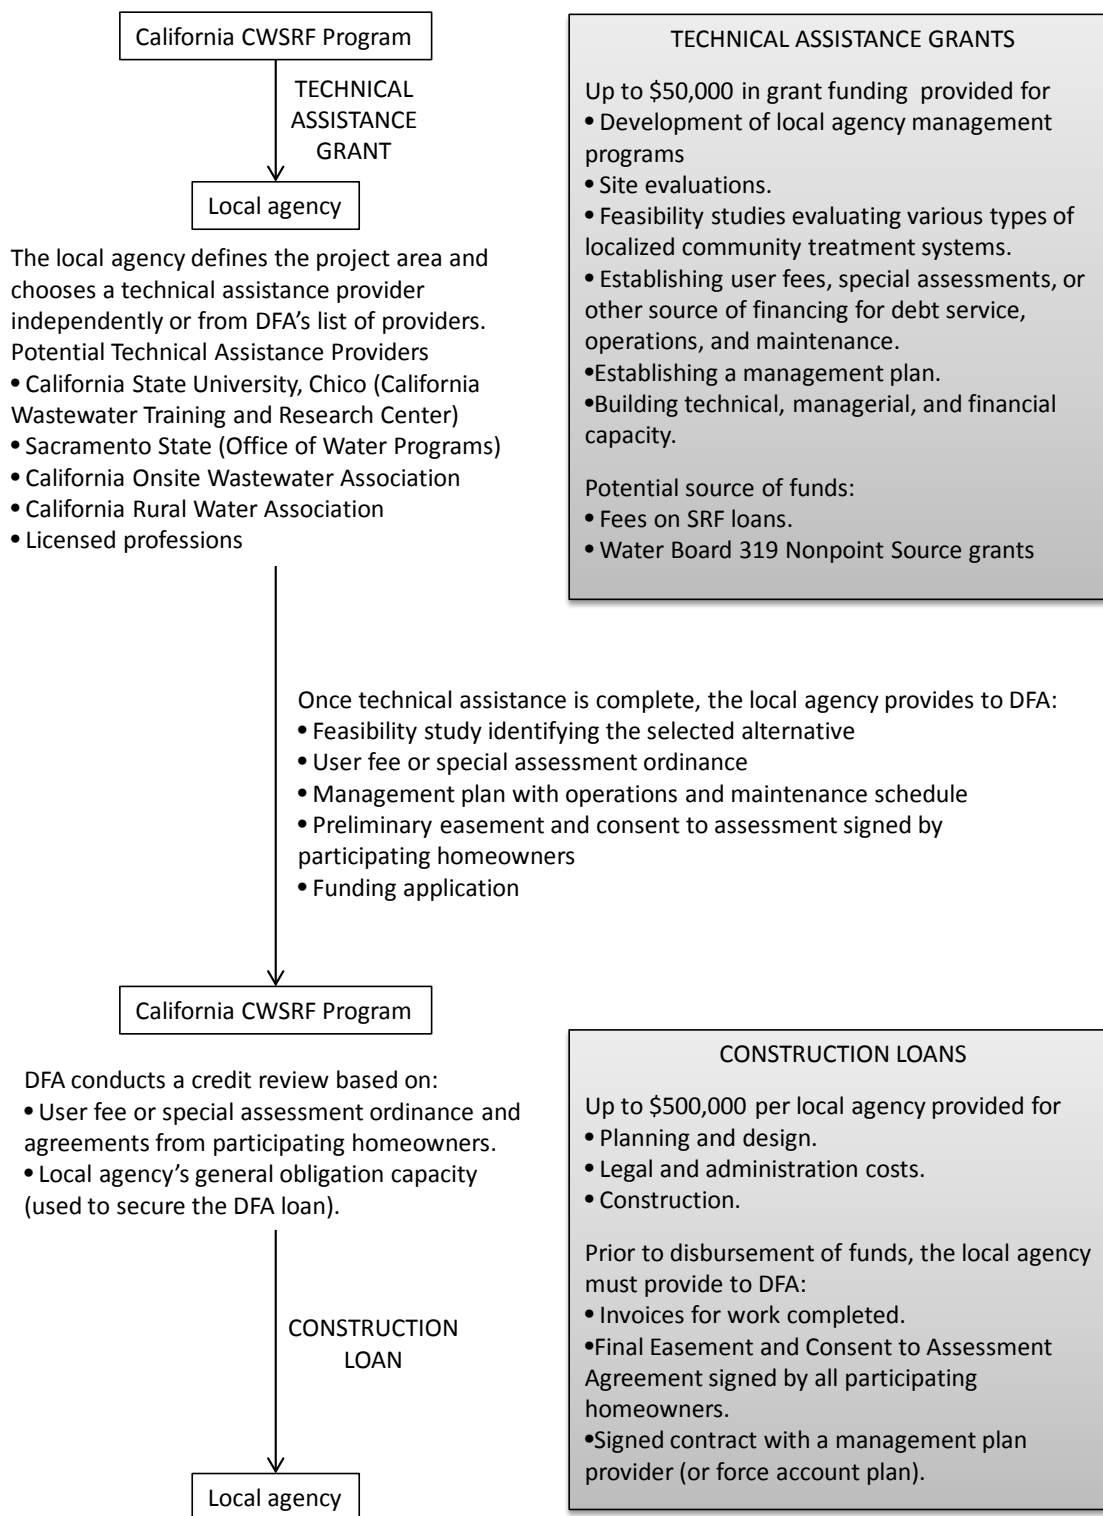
California CWSRF Program

TECHNICAL ASSISTANCE GRANT

Local agency

The local agency defines the project area and chooses a technical assistance provider independently or from DFA's list of providers.
Potential Technical Assistance Providers
• California State University, Chico (California Wastewater Training and Research Center)
• Sacramento State (Office of Water Programs)
• California Onsite Wastewater Association
• California Rural Water Association
• Licensed professions

TECHNICAL ASSISTANCE GRANTS

Up to \$50,000 in grant funding provided for
• Development of local agency management programs
• Site evaluations.
• Feasibility studies evaluating various types of localized community treatment systems.
• Establishing user fees, special assessments, or other source of financing for debt service, operations, and maintenance.
•Establishing a management plan.
•Building technical, managerial, and financial capacity.

Potential source of funds:
• Fees on SRF loans.
• Water Board 319 Nonpoint Source grants

Once technical assistance is complete, the local agency provides to DFA:
• Feasibility study identifying the selected alternative
• User fee or special assessment ordinance
• Management plan with operations and maintenance schedule
• Preliminary easement and consent to assessment signed by participating homeowners
• Funding application

California CWSRF Program

DFA conducts a credit review based on:
• User fee or special assessment ordinance and agreements from participating homeowners.
• Local agency's general obligation capacity (used to secure the DFA loan).

CONSTRUCTION LOAN

Local agency

CONSTRUCTION LOANS

Up to \$500,000 per local agency provided for
• Planning and design.
• Legal and administration costs.
• Construction.

Prior to disbursement of funds, the local agency must provide to DFA:
• Invoices for work completed.
•Final Easement and Consent to Assessment Agreement signed by all participating homeowners.
•Signed contract with a management plan provider (or force account plan).